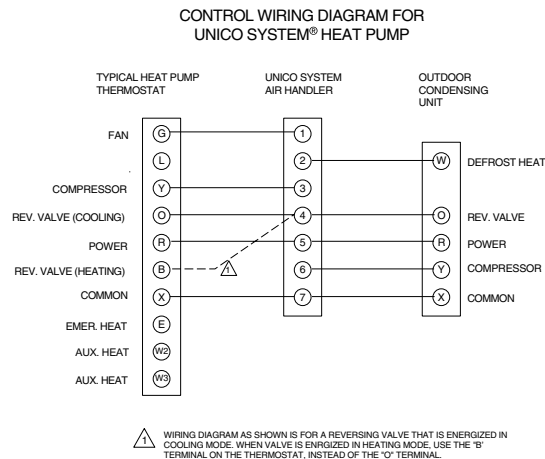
CONTROL WIRING DIAGRAM FOR UNICO SYSTEM® HEAT PUMP

TYPICAL HEAT PUMP THERMOSTAT

UNICO SYSTEM AIR HANDLER

OUTDOOR CONDENSING UNIT

FAN G 1
L 2 W DEFROST HEAT
COMPRESSOR Y 3
REV. VALVE (COOLING) O 4 O REV. VALVE
POWER R 5 R POWER
REV. VALVE (HEATING) B 1 6 Y COMPRESSOR
COMMON X 7 X COMMON
EMER. HEAT E
AUX. HEAT W2
AUX. HEAT W3

1 WIRING DIAGRAM AS SHOWN IS FOR A REVERSING VALVE THAT IS ENERGIZED IN COOLING MODE. WHEN VALVE IS ENRGIZED IN HEATING MODE, USE THE "B" TERMINAL ON THE THERMOSTAT, INSTEAD OF THE "O" TERMINAL.